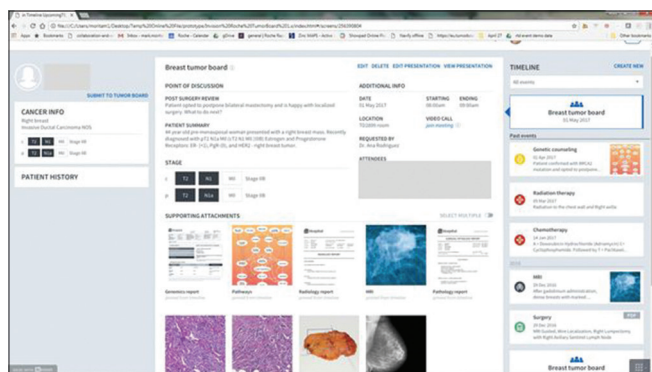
SUBMIT TO TUMOR BOARD

CANCER INFO
Right breast
Invasive Ductal Carcinoma NOS

c T2 N1 M0 Stage IIB
p T2 N1 M0 Stage IIB

PATIENT HISTORY

Breast tumor board

EDIT DELETE EDIT PRESENTATION VIEW PRESENTATION

POINT OF DISCUSSION

POST SURGERY REVIEW
Patient opted to postpone bilateral mastectomy and is happy with localized surgery. What do we do?

PATIENT SUMMARY
44 year old pre-menopausal woman presented with a right breast mass. Recently diagnosed with pT2 N1a M0 (T2 N1 M0 IIB) Estrogen and Progesterone Receptors: ER- (+), PgR (0), and HER2- right breast tumor.

STAGE
c T2 N1 M0 Stage IIB
p T2 N1 M0 Stage IIB

ADDITIONAL INFO

DATE
31 May 2017

STARTING
08:00

ENDING
09:00

LOCATION
T32000 room

VIDEO CALL
join meeting

REQUESTED BY
Dr. Ana Rodriguez

ATTENDEES

SUPPORTING ATTACHMENTS

SELECT MULTIPLE

Genomics report
Pathology
Radiology report
MRI
Pathology report

TIMELINE

CREATE NEW

All events

Breast tumor board
31 May 2017

Past events

Genetic counseling
03 Apr 2017

Radiation therapy
09 Mar 2017
Radiation to the chest wall and Right axilla

Chemotherapy
09 Jan 2017

MRI
29 Dec 2016

Surgery
29 Dec 2016

Breast tumor board